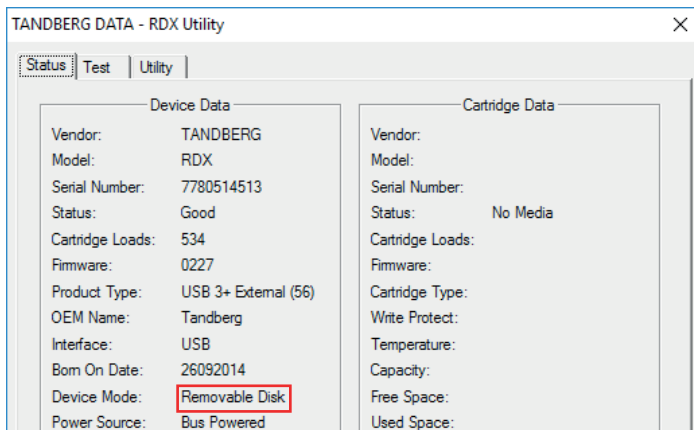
TANDBERG DATA - RDX Utility

Status | Test | Utility

Device Data

| | |
|---|---|
| Vendor: | TANDBERG |
| Model: | RDX |
| Serial Number: | 7780514513 |
| Status: | Good |
| Cartridge Loads: | 534 |
| Firmware: | 0227 |
| Product Type: | USB 3+ External (56) |
| OEM Name: | Tandberg |
| Interface: | USB |
| Born On Date: | 26092014 |
| Device Mode: | Removable Disk |
| Power Source: | Bus Powered |

Cartridge Data

| | |
|---|---|
| Vendor: | |
| Model: | |
| Serial Number: | |
| Status: | No Media |
| Cartridge Loads: | |
| Firmware: | |
| Cartridge Type: | |
| Write Protect: | |
| Temperature: | |
| Capacity: | |
| Free Space: | |
| Used Space: | |